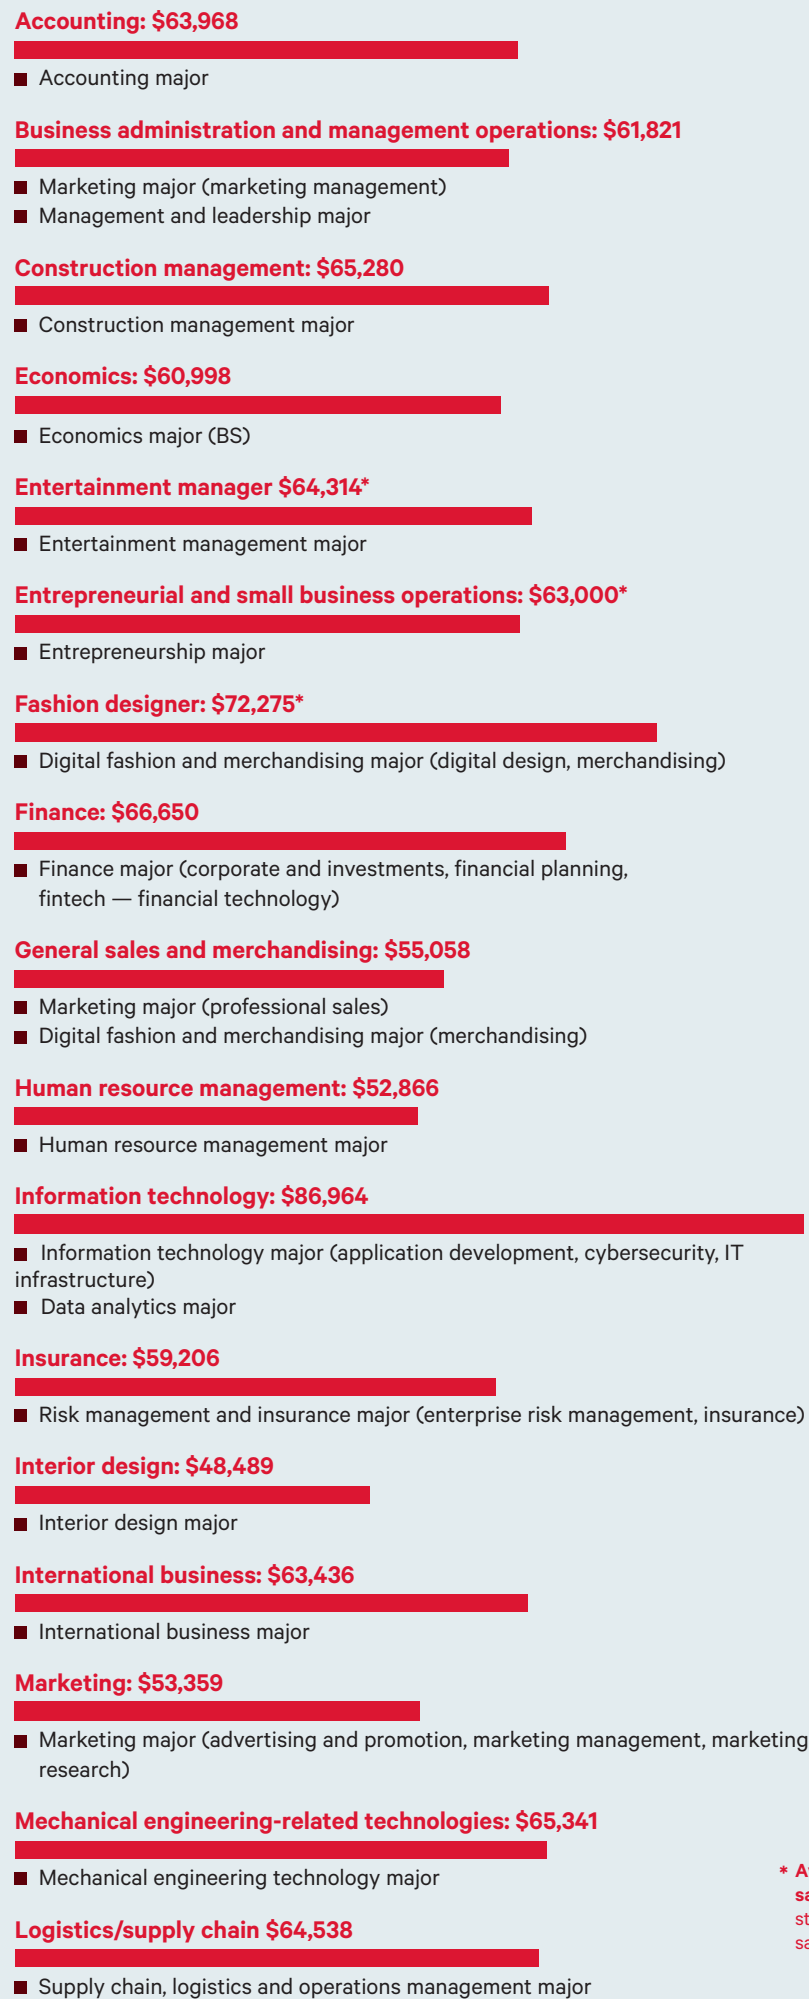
Accounting: $63,968

Accounting major

Business administration and management operations: $61,821

Marketing major (marketing management)
Management and leadership major

Construction management: $65,280

Construction management major

Economics: $60,998

Economics major (BS)

Entertainment manager $64,314*

Entertainment management major

Entrepreneurial and small business operations: $63,000*

Entrepreneurship major

Fashion designer: $72,275*

Digital fashion and merchandising major (digital design, merchandising)

Finance: $66,650

Finance major (corporate and investments, financial planning, fintech — financial technology)

General sales and merchandising: $55,058

Marketing major (professional sales)
Digital fashion and merchandising major (merchandising)

Human resource management: $52,866

Human resource management major

Information technology: $86,964

Information technology major (application development, cybersecurity, IT infrastructure)
Data analytics major

Insurance: $59,206

Risk management and insurance major (enterprise risk management, insurance)

Interior design: $48,489

Interior design major

International business: $63,436

International business major

Marketing: $53,359

Marketing major (advertising and promotion, marketing management, marketing research)

Mechanical engineering-related technologies: $65,341

Mechanical engineering technology major

* A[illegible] sa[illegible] st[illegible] sa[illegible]

Logistics/supply chain $64,538

Supply chain, logistics and operations management major